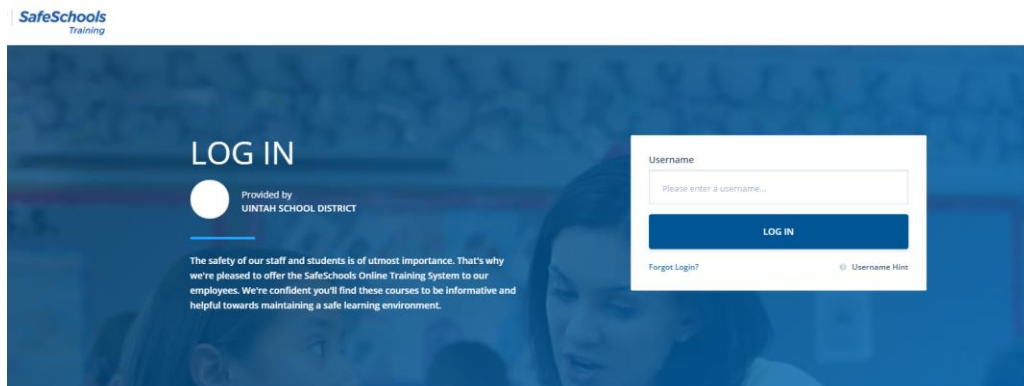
SafeSchools
Training

LOG IN

Provided by
UINTAH SCHOOL DISTRICT

The safety of our staff and students is of utmost importance. That's why we're pleased to offer the SafeSchools Online Training System to our employees. We're confident you'll find these courses to be informative and helpful towards maintaining a safe learning environment.

Username

Please enter a username...

LOG IN

Forgot Login?

Username Hint